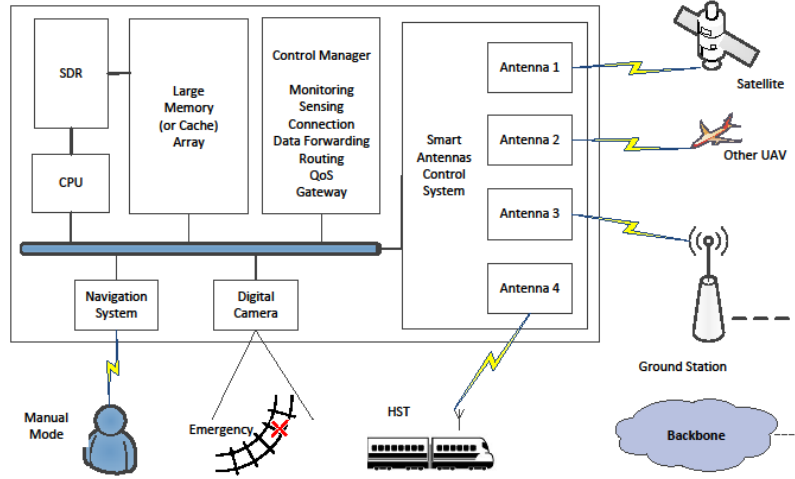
SDR

Large Memory (or Cache) Array

Control Manager

Monitoring
Sensing
Connection
Data Forwarding
Routing
QoS
Gateway

CPU

Smart Antennas Control System

Antenna 1

Antenna 2

Antenna 3

Antenna 4

Satellite

Other UAV

Navigation System

Digital Camera

Ground Station

Manual Mode

Emergency

HST

Backbone